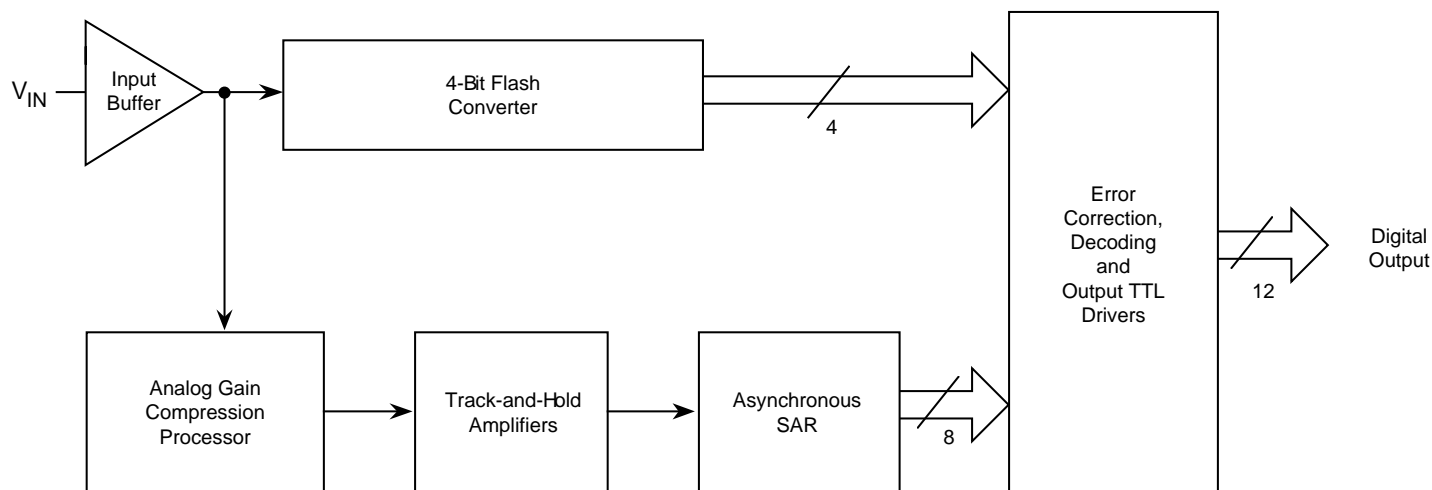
$V_{IN}$

Input Buffer

4-Bit Flash Converter

4

Error Correction, Decoding and Output TTL Drivers

Digital Output

12

Analog Gain Compression Processor

Track-and-Hold Amplifiers

Asynchronous SAR

8